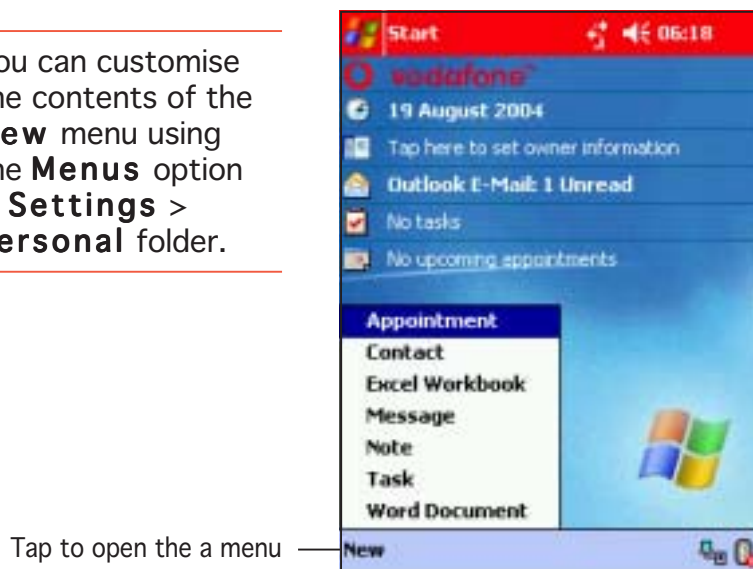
ou can customise he contents of the ew menu using he Menus option Settings > ersonal folder.

Start 06:18

vodafone

19 August 2004

Tap here to set owner information

Outlook E-Mail: 1 Unread

No tasks

No upcoming appointments

Appointment

Contact

Excel Workbook

Message

Note

Task

Word Document

Tap to open the a menu

New